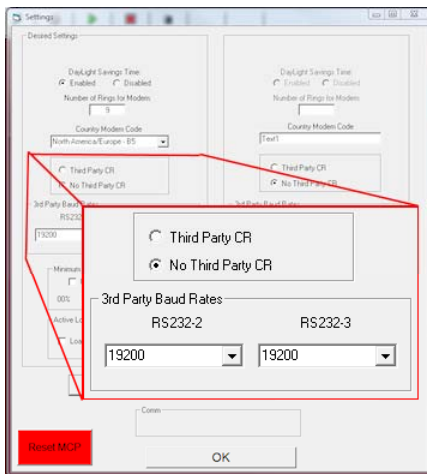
Settings

Desired Settings

DayLight Savings Time
Enabled Disabled

Number of Rings for Modem
9

Country Modem Code
North America/Europe - B5

Third Party CR
No Third Party CR

3rd Party Baud Rates
RS232

19200

Minimum

00%

Active Lo

Loa

DayLight Savings Time
Enabled Disabled

Number of Rings for Modem

Country Modem Code
Text1

Third Party CR
No Third Party CR

3rd Party Baud Rates

Third Party CR

No Third Party CR

3rd Party Baud Rates

RS232-2

RS232-3

19200

19200

Comm

Reset MCP

OK